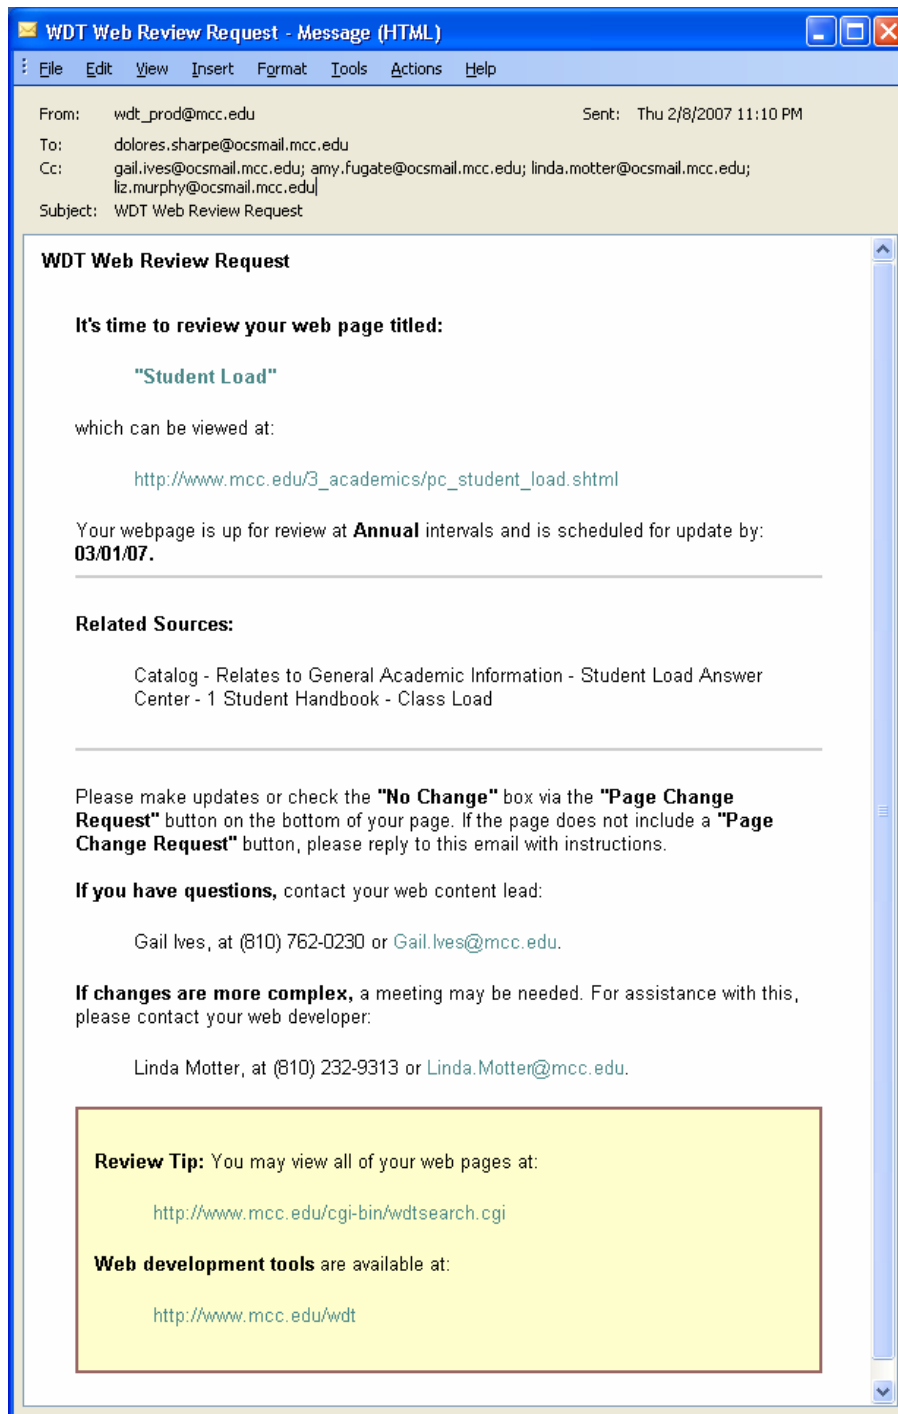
WDT Web Review Request - Message (HTML)

File Edit View Insert Format Tools Actions Help

From: wdt_prod@mcc.edu
Sent: Thu 2/8/2007 11:10 PM
To: dolores.sharpe@ocsmail.mcc.edu
Cc: gail.ives@ocsmail.mcc.edu; amy.fugate@ocsmail.mcc.edu; linda.motter@ocsmail.mcc.edu; liz.murphy@ocsmail.mcc.edu
Subject: WDT Web Review Request

WDT Web Review Request

It's time to review your web page titled:

"Student Load"

which can be viewed at:

http://www.mcc.edu/3_academics/pc_student_load.shtml

Your webpage is up for review at Annual intervals and is scheduled for update by: 03/01/07.

Related Sources:

Catalog - Relates to General Academic Information - Student Load Answer Center - 1 Student Handbook - Class Load

Please make updates or check the "No Change" box via the "Page Change Request" button on the bottom of your page. If the page does not include a "Page Change Request" button, please reply to this email with instructions.

If you have questions, contact your web content lead:

Gail Ives, at (810) 762-0230 or Gail.Ives@mcc.edu.

If changes are more complex, a meeting may be needed. For assistance with this, please contact your web developer:

Linda Motter, at (810) 232-9313 or Linda.Motter@mcc.edu.

Review Tip: You may view all of your web pages at:

http://www.mcc.edu/cgi-bin/wdtsearch.cgi

Web development tools are available at:

http://www.mcc.edu/wdt